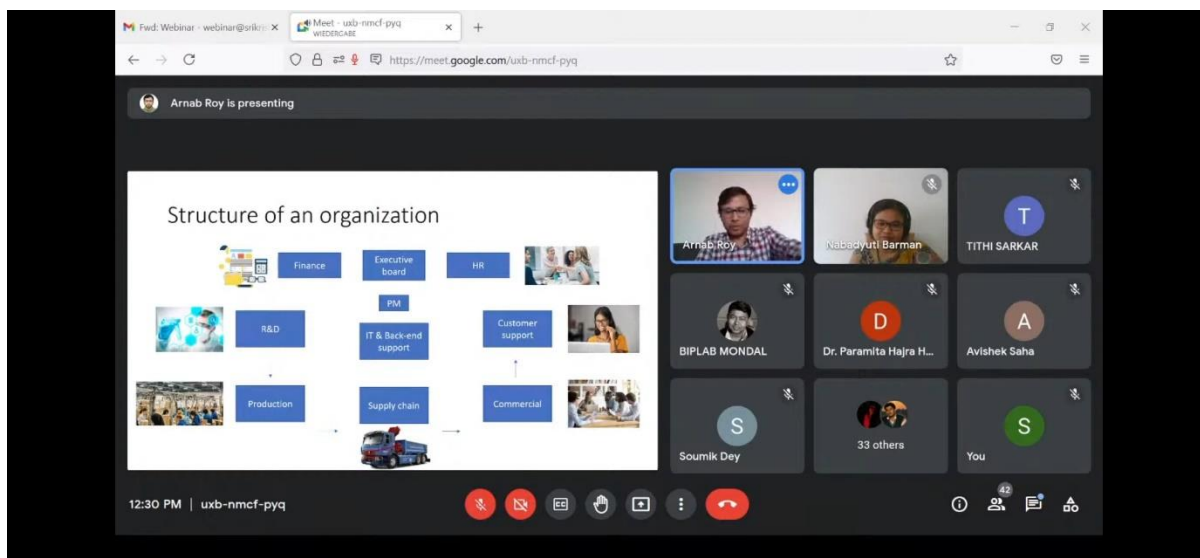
Fwd: Webinar - webinar@srik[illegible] ×
Meet - uxb-nmcf-pyq
WIEDERGABE ×
+

https://meet.google.com/uxb-nmcf-pyq

Arnab Roy is presenting

Structure of an organization

Finance
Executive board
HR
PM
R&D
IT & Back-end support
Customer support
Production
Supply chain
Commercial

Arnab Roy
Nabadyuti Barman
T
TITHI SARKAR
BIPLAB MONDAL
D
Dr. Paramita Hajra H...
A
Avishek Saha
S
Soumik Dey
33 others
S
You

12:30 PM | uxb-nmcf-pyq

42